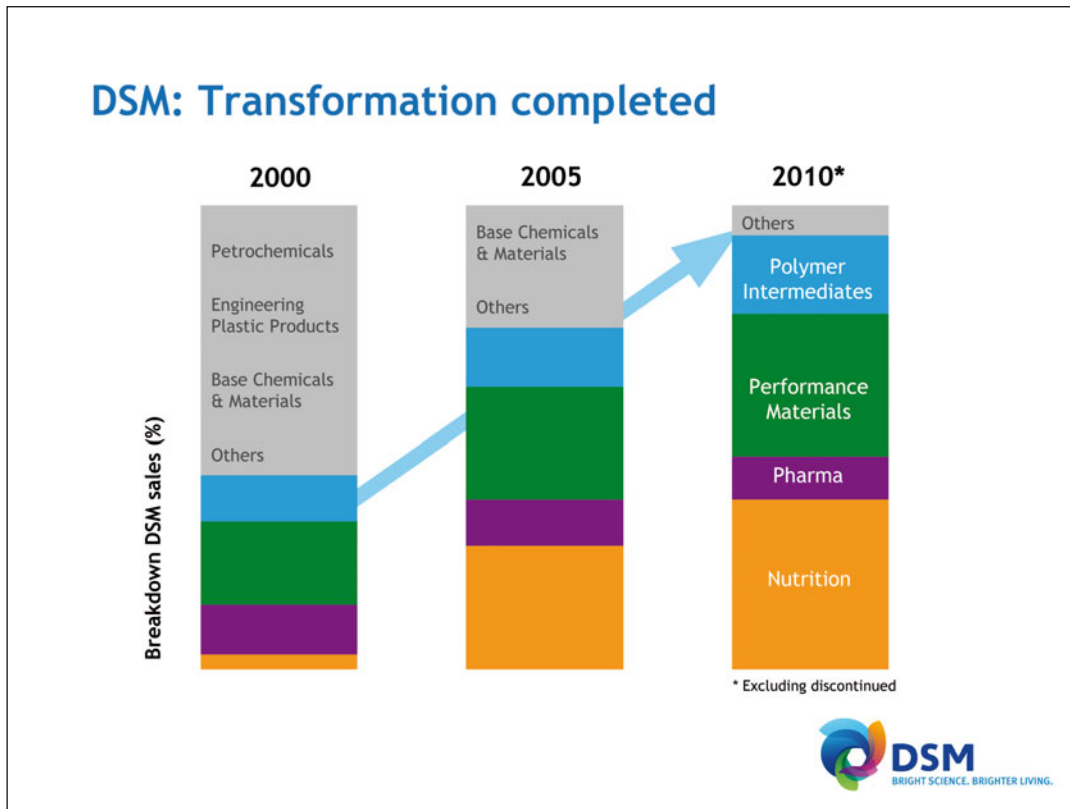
DSM: Transformation completed

Breakdown DSM sales (%)

2000

Petrochemicals

Engineering Plastic Products

Base Chemicals & Materials

Others

2005

Base Chemicals & Materials

Others

2010*

Others

Polymer Intermediates

Performance Materials

Pharma

Nutrition

* Excluding discontinued

DSM
BRIGHT SCIENCE. BRIGHTER LIVING.